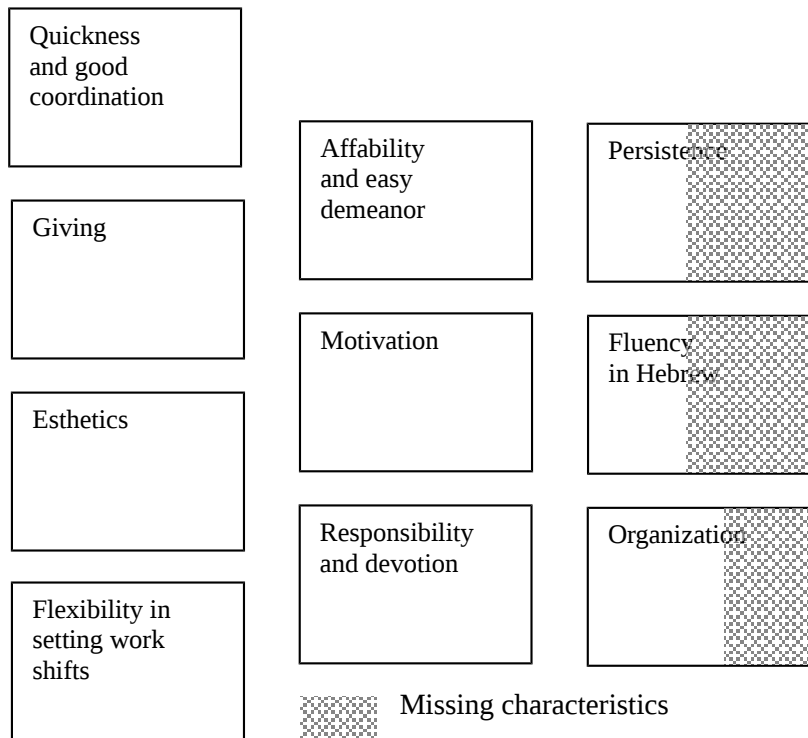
Quickness and good coordination

Giving

Esthetics

Flexibility in setting work shifts

Affability and easy demeanor

Motivation

Responsibility and devotion

Persistence

Fluency in Hebrew

Organization

Missing characteristics